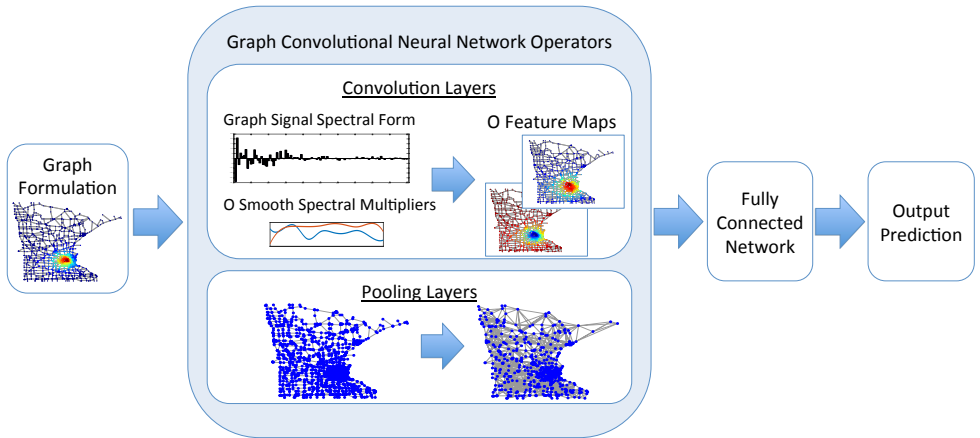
Graph Formulation

Graph Convolutional Neural Network Operators

Convolution Layers

Graph Signal Spectral Form

O Smooth Spectral Multipliers

O Feature Maps

Pooling Layers

Fully Connected Network

Output Prediction